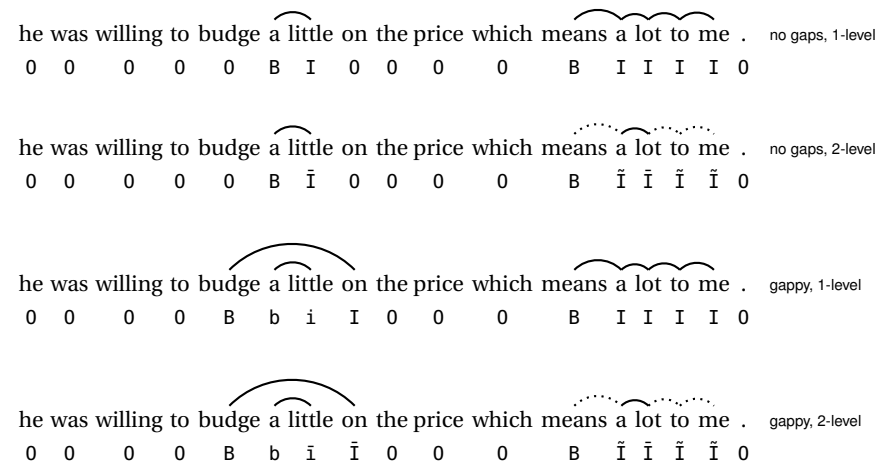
he was willing to budge a little on the price which means a lot to me . no gaps, 1-level
O O O O O B I O O O O B I I I I O

he was willing to budge a little on the price which means a lot to me . no gaps, 2-level
O O O O O B Ī O O O O B Ĩ Ī Ĩ Ĩ O

he was willing to budge a little on the price which means a lot to me . gappy, 1-level
O O O O B b i I O O O B I I I I O

he was willing to budge a little on the price which means a lot to me . gappy, 2-level
O O O O B b ī Ī O O O B Ĩ Ī Ĩ Ĩ O